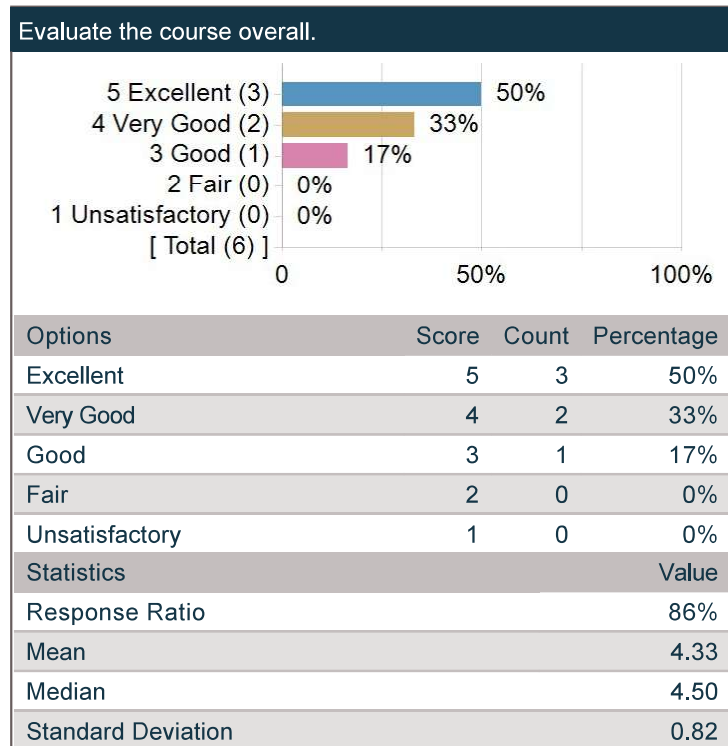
Evaluate the course overall.

5 Excellent (3) 50%
4 Very Good (2) 33%
3 Good (1) 17%
2 Fair (0) 0%
1 Unsatisfactory (0) 0%
[ Total (6) ]

0 50% 100%

| Options | Score | Count | Percentage |
|---|---|---|---|
| Excellent | 5 | 3 | 50% |
| Very Good | 4 | 2 | 33% |
| Good | 3 | 1 | 17% |
| Fair | 2 | 0 | 0% |
| Unsatisfactory | 1 | 0 | 0% |
| Statistics | | | Value |
| Response Ratio | | | 86% |
| Mean | | | 4.33 |
| Median | | | 4.50 |
| Standard Deviation | | | 0.82 |